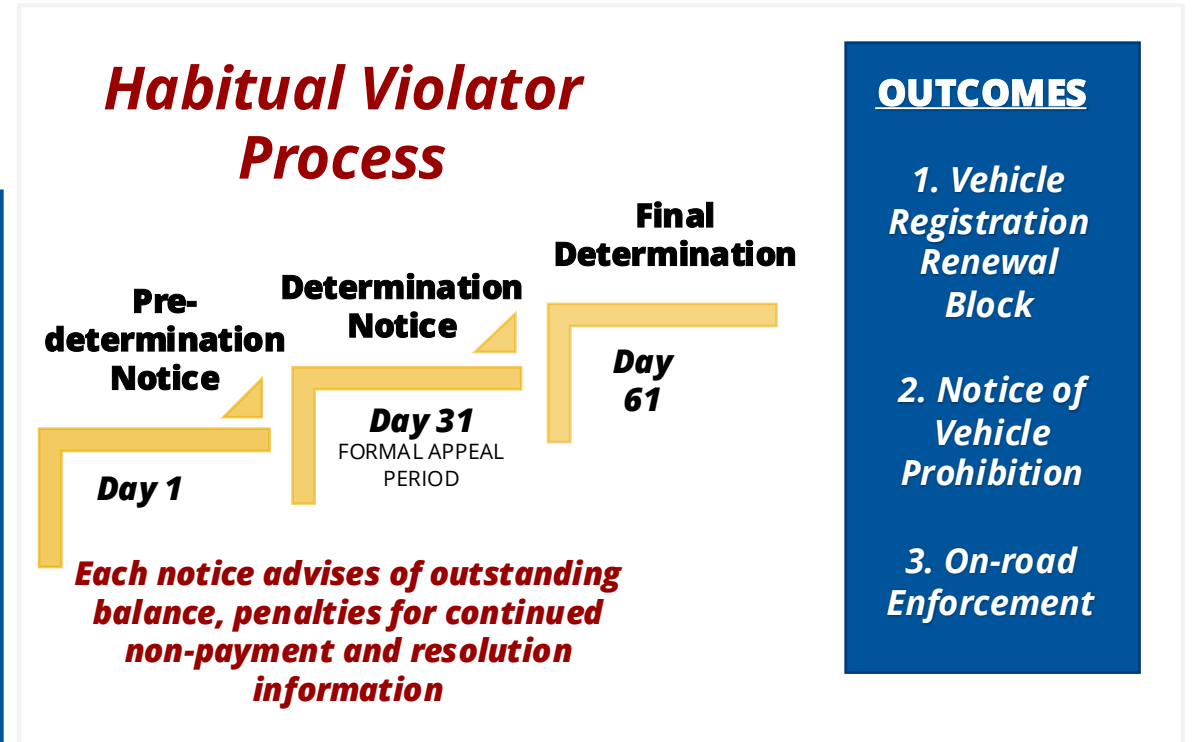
Habitual Violator Process

Pre-determination Notice

Day 1

Determination Notice

Day 31
FORMAL APPEAL PERIOD

Final Determination

Day 61

Each notice advises of outstanding balance, penalties for continued non-payment and resolution information

OUTCOMES

1. Vehicle Registration Renewal Block

2. Notice of Vehicle Prohibition

3. On-road Enforcement